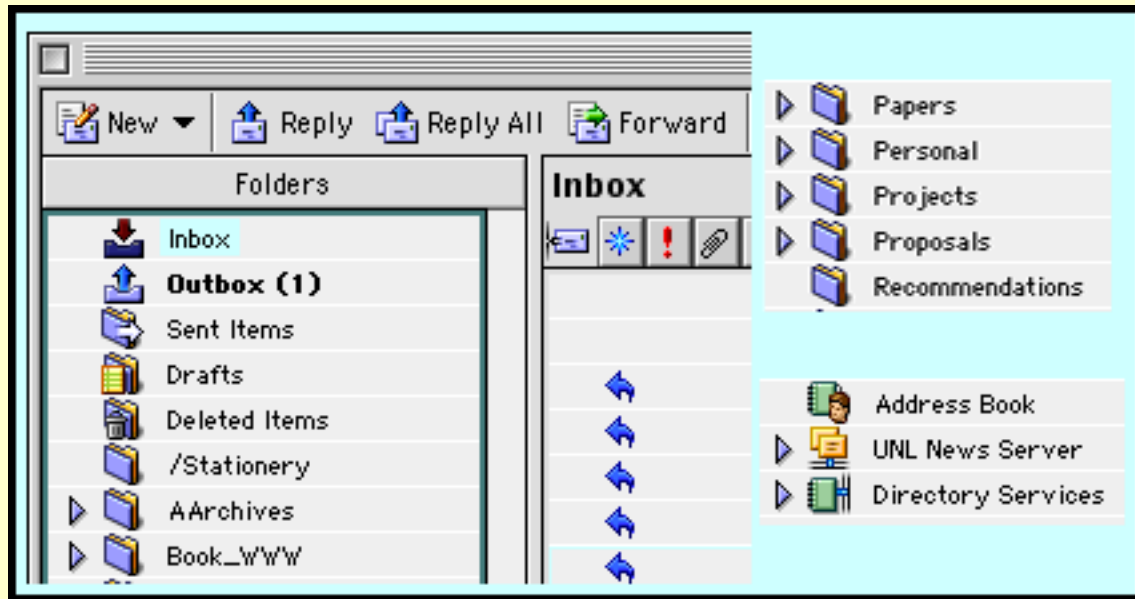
New Reply Reply All Forward

Folders

Inbox

Outbox (1)

Sent Items

Drafts

Deleted Items

/Stationery

AArchives

Book_WWW

Inbox

Papers

Personal

Projects

Proposals

Recommendations

Address Book

UNL News Server

Directory Services